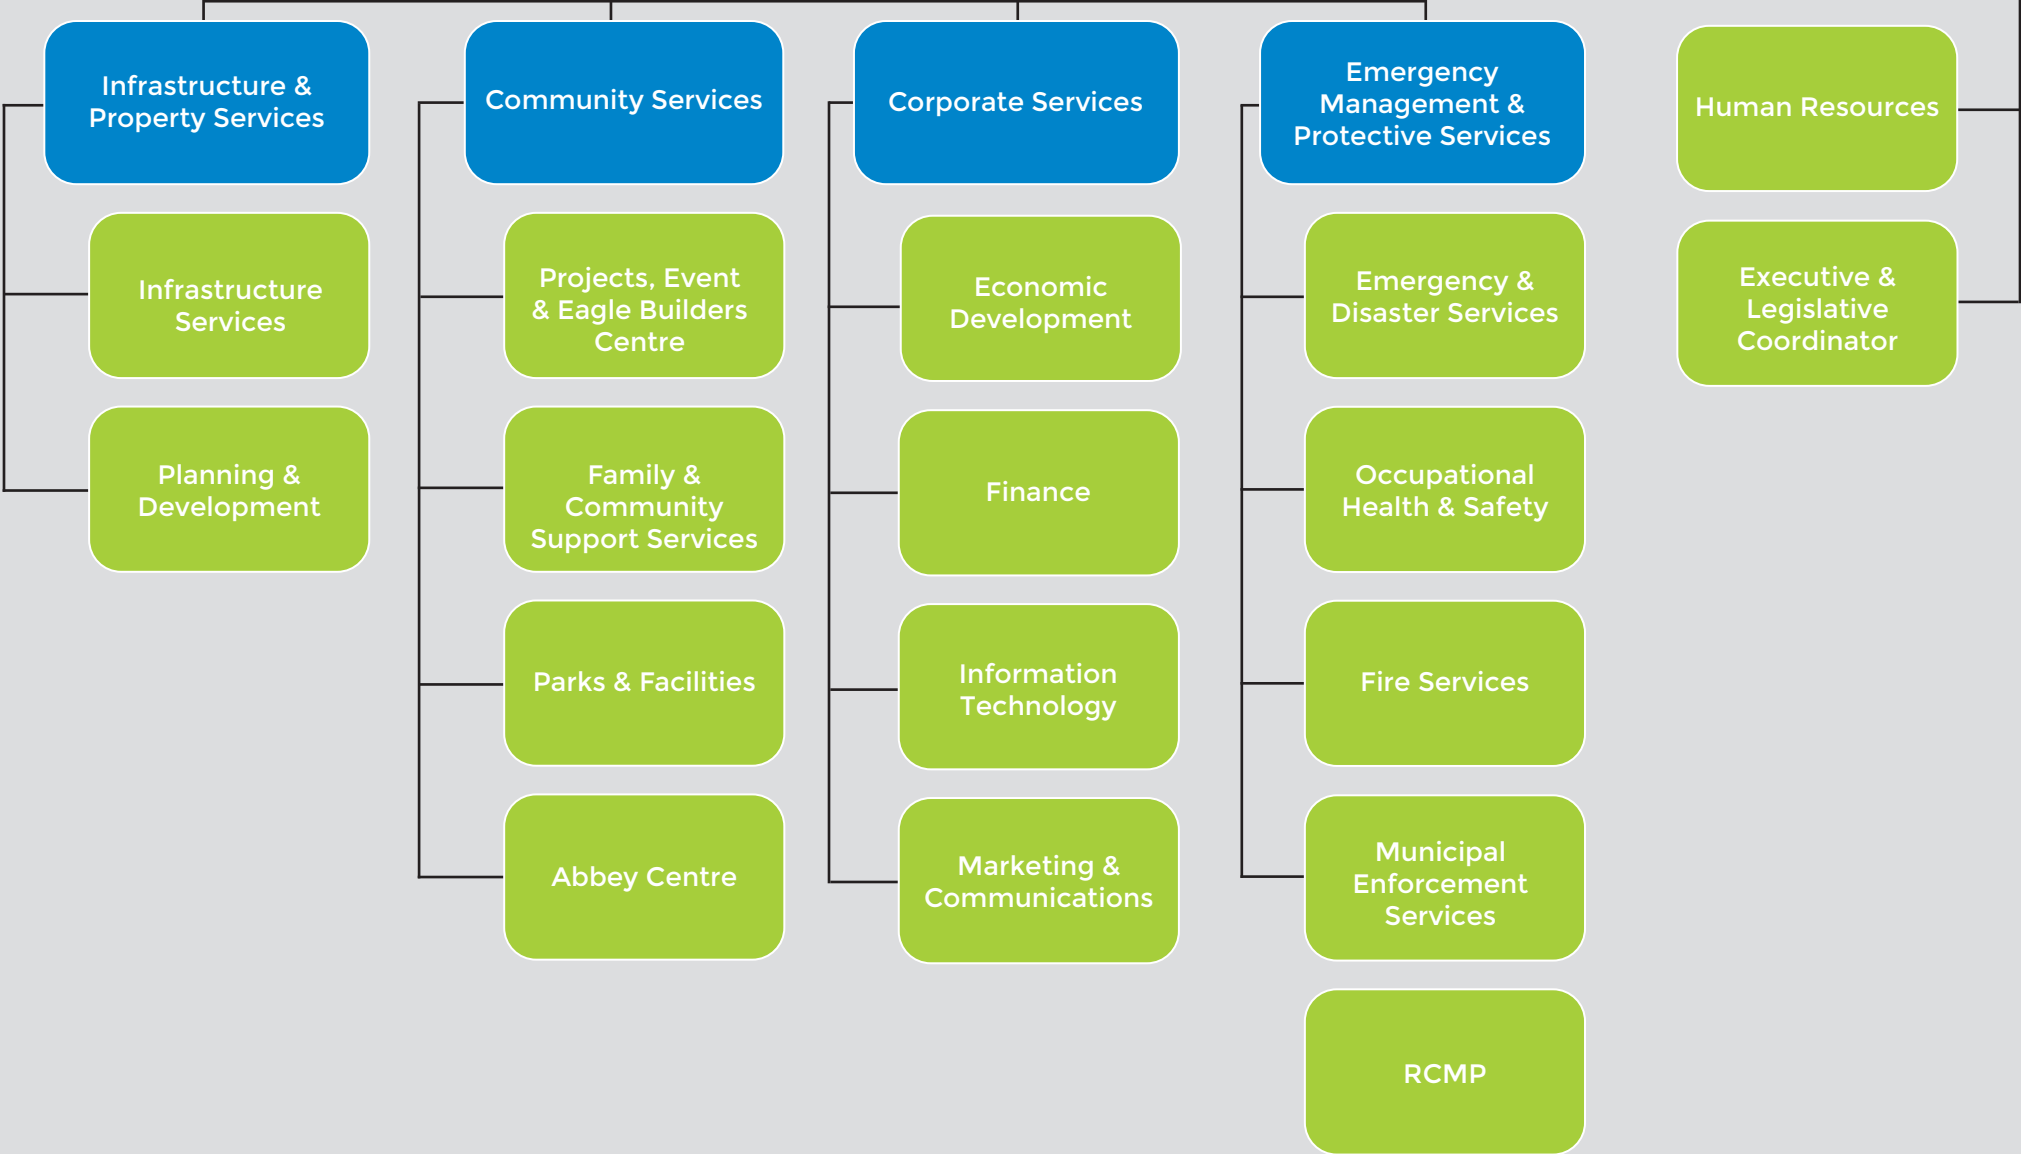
Infrastructure & Property Services

Infrastructure Services

Planning & Development

Community Services

Projects, Event & Eagle Builders Centre

Family & Community Support Services

Parks & Facilities

Abbey Centre

Corporate Services

Economic Development

Finance

Information Technology

Marketing & Communications

Emergency Management & Protective Services

Emergency & Disaster Services

Occupational Health & Safety

Fire Services

Municipal Enforcement Services

RCMP

Human Resources

Executive & Legislative Coordinator